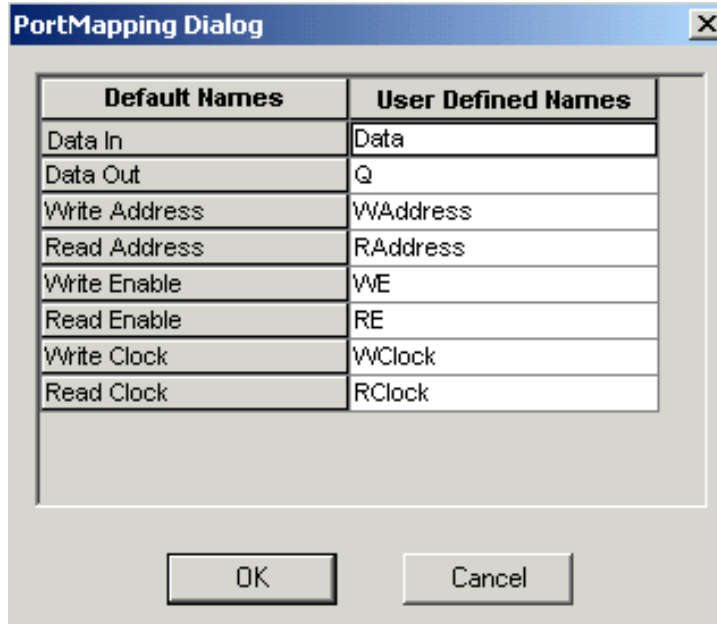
PortMapping Dialog

X

| Default Names | User Defined Names |
|---|---|
| Data In | Data |
| Data Out | Q |
| Write Address | WAddress |
| Read Address | RAddress |
| Write Enable | WE |
| Read Enable | RE |
| Write Clock | WClock |
| Read Clock | RClock |

OK

Cancel